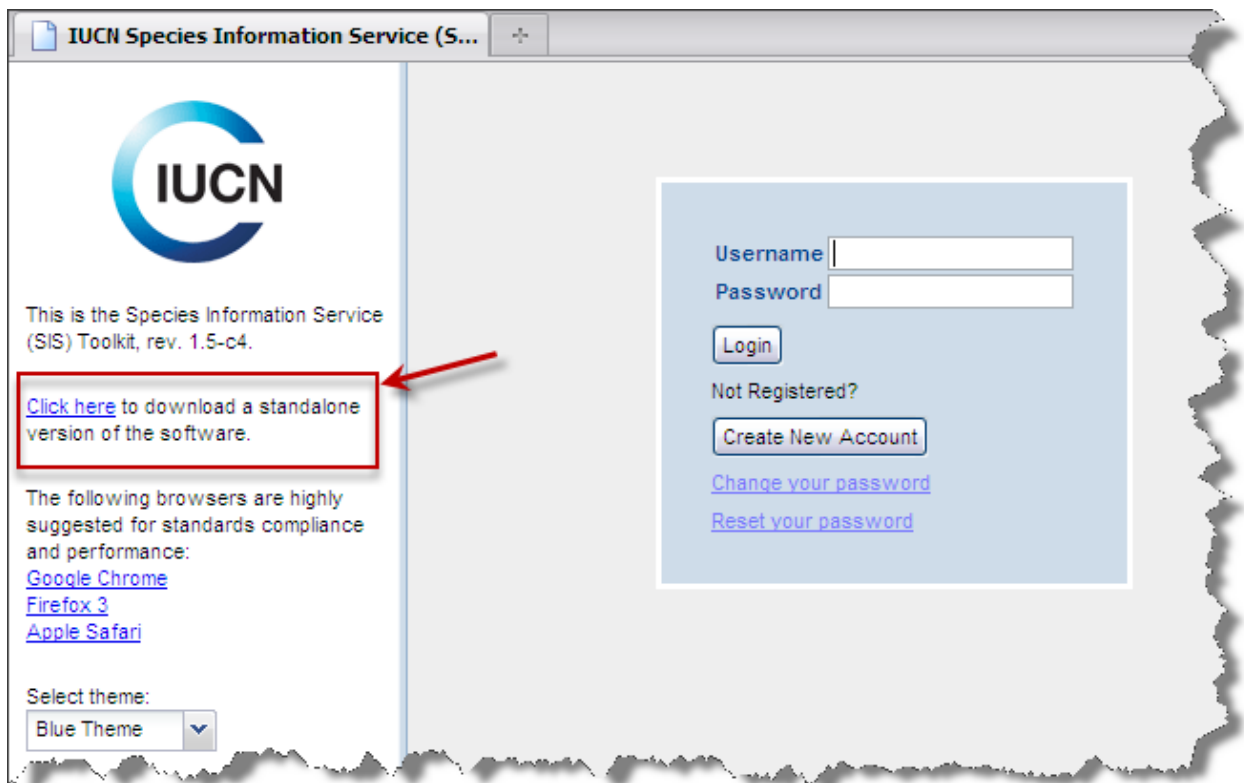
IUCN Species Information Service (S...

IUCN

This is the Species Information Service (SIS) Toolkit, rev. 1.5-c4.

Click here to download a standalone version of the software.

The following browsers are highly suggested for standards compliance and performance:
Google Chrome
Firefox 3
Apple Safari

Select theme:
Blue Theme

Username
Password
Login
Not Registered?
Create New Account
Change your password
Reset your password